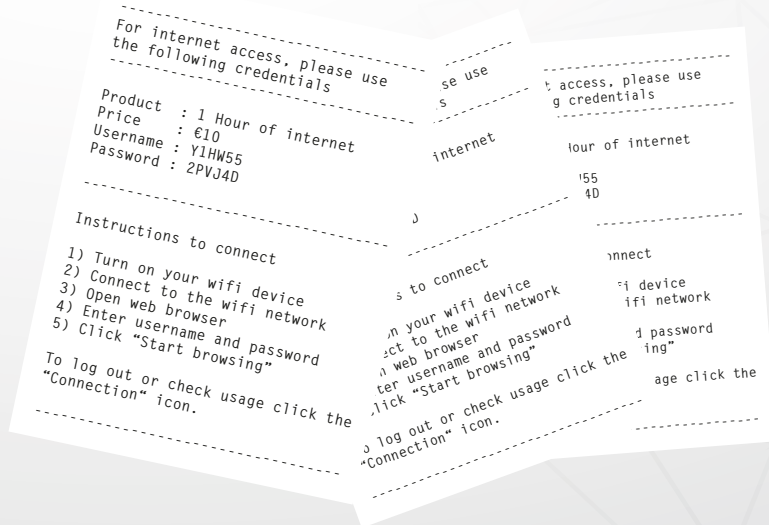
For internet access, please use the following credentials

Product : 1 Hour of internet
Price : €10
Username : Y1HW55
Password : 2PVJ4D

Instructions to connect

1) Turn on your wifi device
2) Connect to the wifi network
3) Open web browser
4) Enter username and password
5) Click "Start browsing"

To log out or check usage click the "Connection" icon.

se use
s

internet

J

s to connect

n your wifi device
ct to the wifi network
n web browser
ter username and password
lick "Start browsing"

o log out or check usage click the
"Connection" icon.

t access, please use
g credentials

Hour of internet

55
4D

nnect

i device
ifi network

d password
ing"

age click the